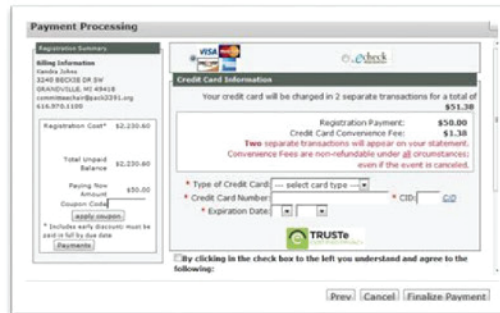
Payment Processing

Registration Summary

Billing Information
Kendra Johns
3240 BECKIE DR SW
GRANDVILLE, MI 49418
committeechair@each2291.org
616.970.1100

Registration Cost* $2,230.60

Total Unpaid Balance $2,230.60

Paying Now Amount $50.00

Coupon Code

apply coupon

* Includes early discount; must be paid in full by due date.

Payments

VISA

echeck

Credit Card Information

Your credit card will be charged in 2 separate transactions for a total of $51.38

Registration Payment: $50.00
Credit Card Convenience Fee: $1.38
Two separate transactions will appear on your statement.
Convenience Fees are non-refundable under all circumstances: even if the event is canceled.

* Type of Credit Card: --- select card type ---
* Credit Card Number:
* CID: CID
* Expiration Date:

TRUSTe

By clicking in the check box to the left you understand and agree to the following:

Prev Cancel Finalize Payment